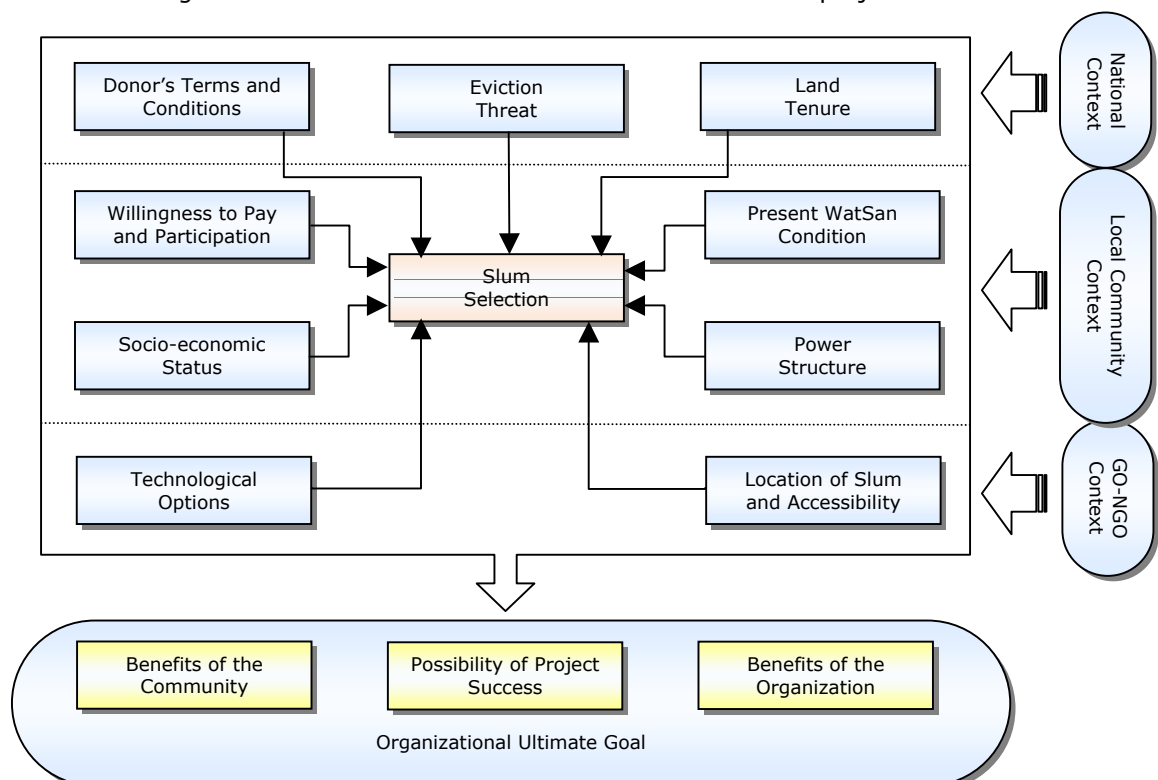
Donor's Terms and Conditions

Eviction Threat

Land Tenure

National Context

Willingness to Pay and Participation

Slum Selection

Present WatSan Condition

Local Community Context

Socio-economic Status

Power Structure

Technological Options

Location of Slum and Accessibility

GO-NGO Context

Benefits of the Community

Possibility of Project Success

Benefits of the Organization

Organizational Ultimate Goal